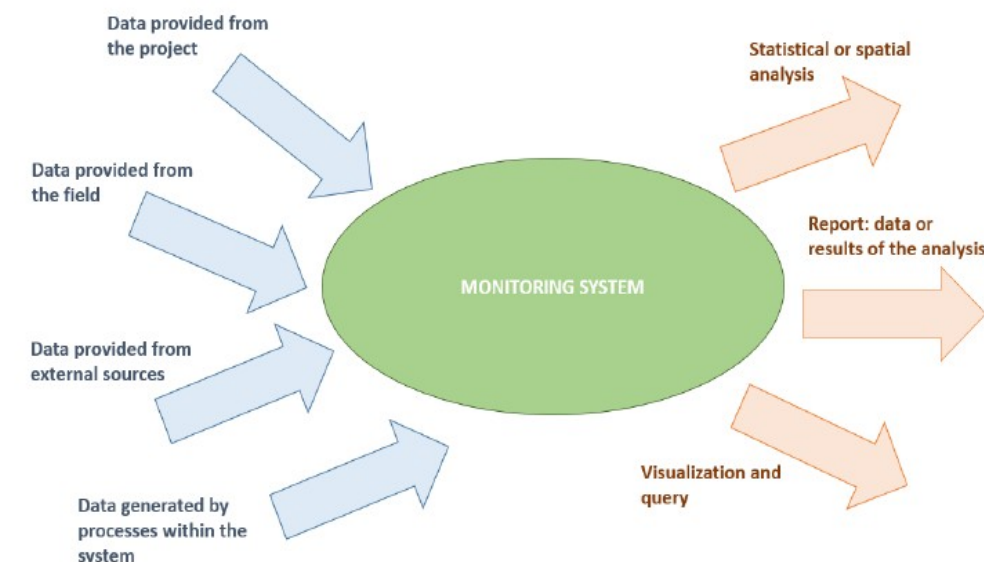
Data provided from the project

Data provided from the field

Data provided from external sources

Data generated by processes within the system

MONITORING SYSTEM

Statistical or spatial analysis

Report: data or results of the analysis

Visualization and query